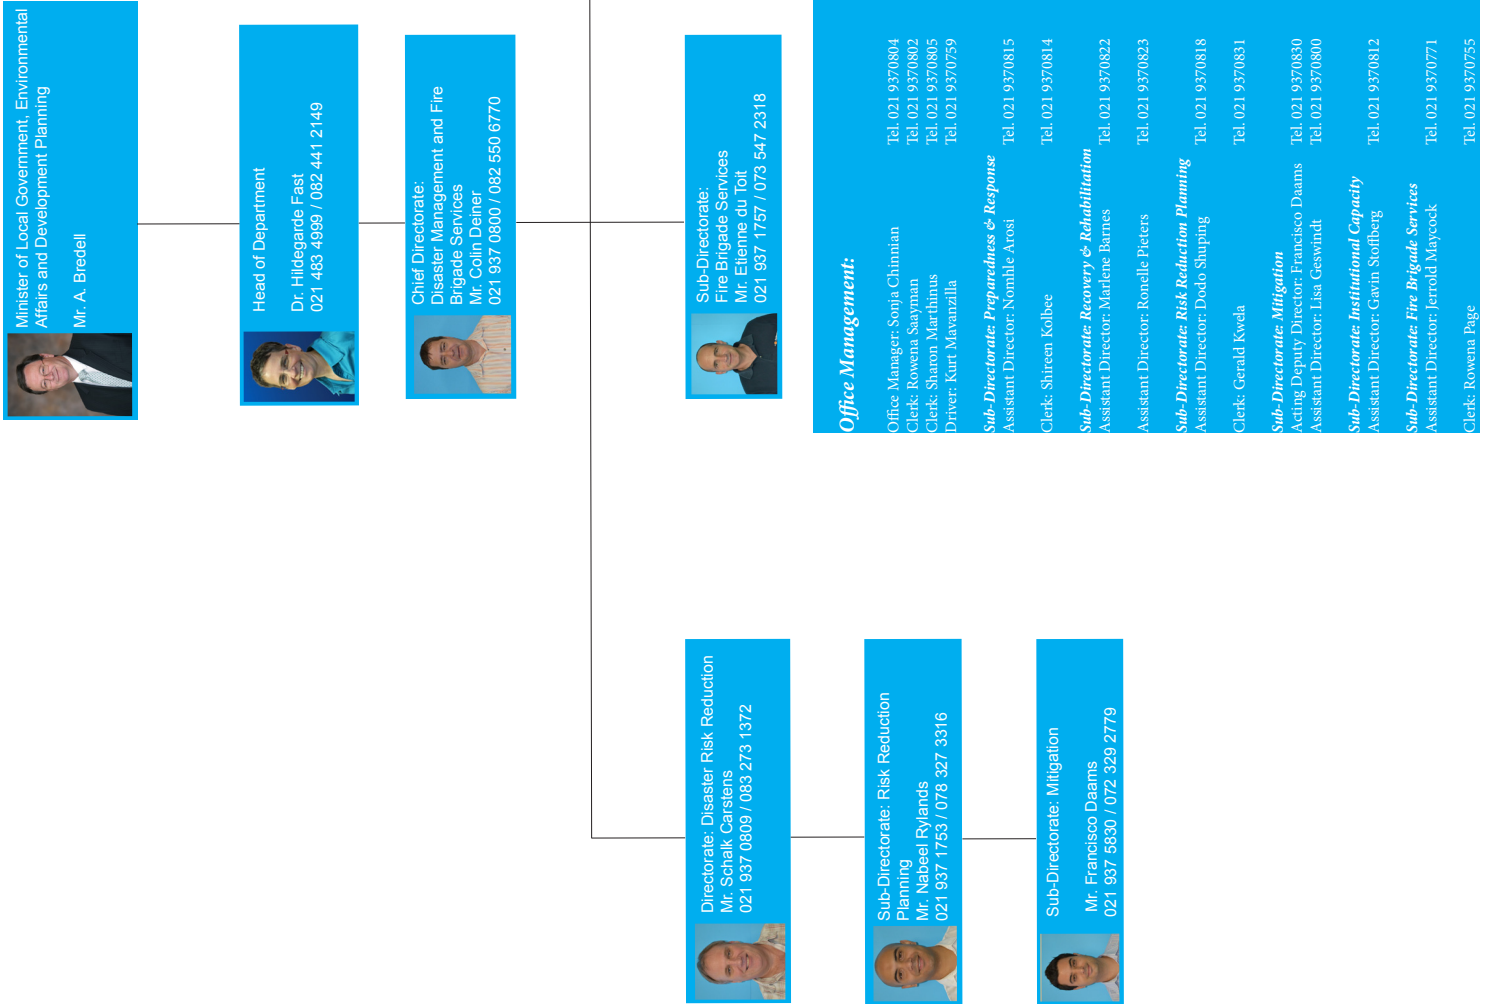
Minister of Local Government, Environmental Affairs and Development Planning

Mr. A. Bredell

Head of Department

Dr. Hildegarde Fast
021 483 4999 / 082 441 2149

Chief Directorate:
Disaster Management and Fire Brigade Services
Mr. Colin Deiner
021 937 0800 / 082 550 6770

Sub-Directorate:
Fire Brigade Services
Mr. Etienne du Toit
021 937 1757 / 073 547 2318

Office Management:

Office Manager: Sonja Chinnian Tel. 021 9370804
Clerk: Rowena Saayman Tel. 021 9370802
Clerk: Sharon Marthinus Tel. 021 9370805
Driver: Kurt Mavanzilla Tel. 021 9370759

Sub-Directorate: Preparedness & Response
Assistant Director: Nomhle Arosi Tel. 021 9370815

Clerk: Shireen Kolbee Tel. 021 9370814

Sub-Directorate: Recovery & Rehabilitation
Assistant Director: Marlene Barnes Tel. 021 9370822

Assistant Director: Ronelle Pieters Tel. 021 9370823

Sub-Directorate: Risk Reduction Planning
Assistant Director: Dodo Shuping Tel. 021 9370818

Clerk: Gerald Kwela Tel. 021 9370831

Sub-Directorate: Mitigation
Acting Deputy Director: Francisco Daams Tel. 021 9370830
Assistant Director: Lisa Geswindt Tel. 021 9370800

Sub-Directorate: Institutional Capacity
Assistant Director: Gavin Stoffberg Tel. 021 9370812

Sub-Directorate: Fire Brigade Services
Assistant Director: Jerrold Maycock Tel. 021 9370771

Clerk: Rowena Page Tel. 021 9370755

Directorate: Disaster Risk Reduction
Mr. Schalk Carstens
021 937 0809 / 083 273 1372

Sub-Directorate: Risk Reduction Planning
Mr. Nabeel Rylands
021 937 1753 / 078 327 3316

Sub-Directorate: Mitigation

Mr. Francisco Daams
021 937 5830 / 072 329 2779